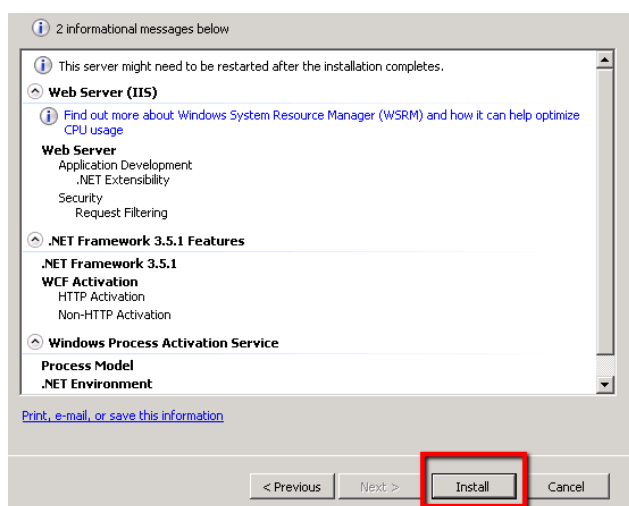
2 informational messages below

This server might need to be restarted after the installation completes.

Web Server (IIS)

Find out more about Windows System Resource Manager (WSRM) and how it can help optimize CPU usage

Web Server
Application Development
.NET Extensibility
Security
Request Filtering

.NET Framework 3.5.1 Features

.NET Framework 3.5.1
WCF Activation
HTTP Activation
Non-HTTP Activation

Windows Process Activation Service

Process Model
.NET Environment

Print, e-mail, or save this information

< Previous
Next >
Install
Cancel